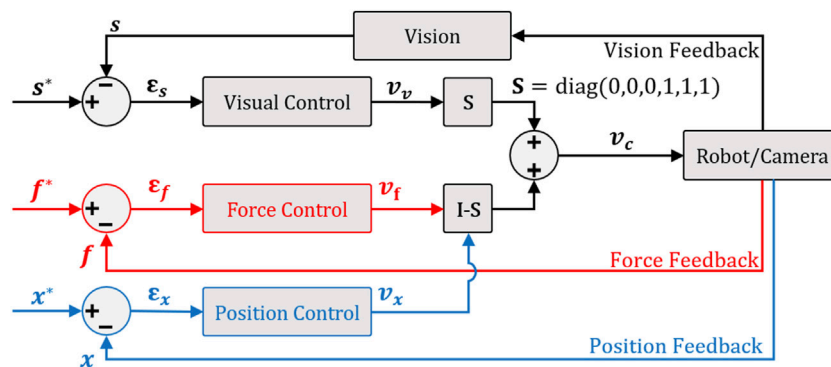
$s$

Vision

Vision Feedback

$s^*$

$+$ $-$

$\varepsilon_s$

Visual Control

$v_v$

S

$\mathbf{S} = \mathrm{diag}(0,0,0,1,1,1)$

$+$ $+$

$v_c$

Robot/Camera

$f^*$

$+$ $-$

$\varepsilon_f$

Force Control

$v_f$

I-S

$f$

Force Feedback

$x^*$

$+$ $-$

$\varepsilon_x$

Position Control

$v_x$

$x$

Position Feedback